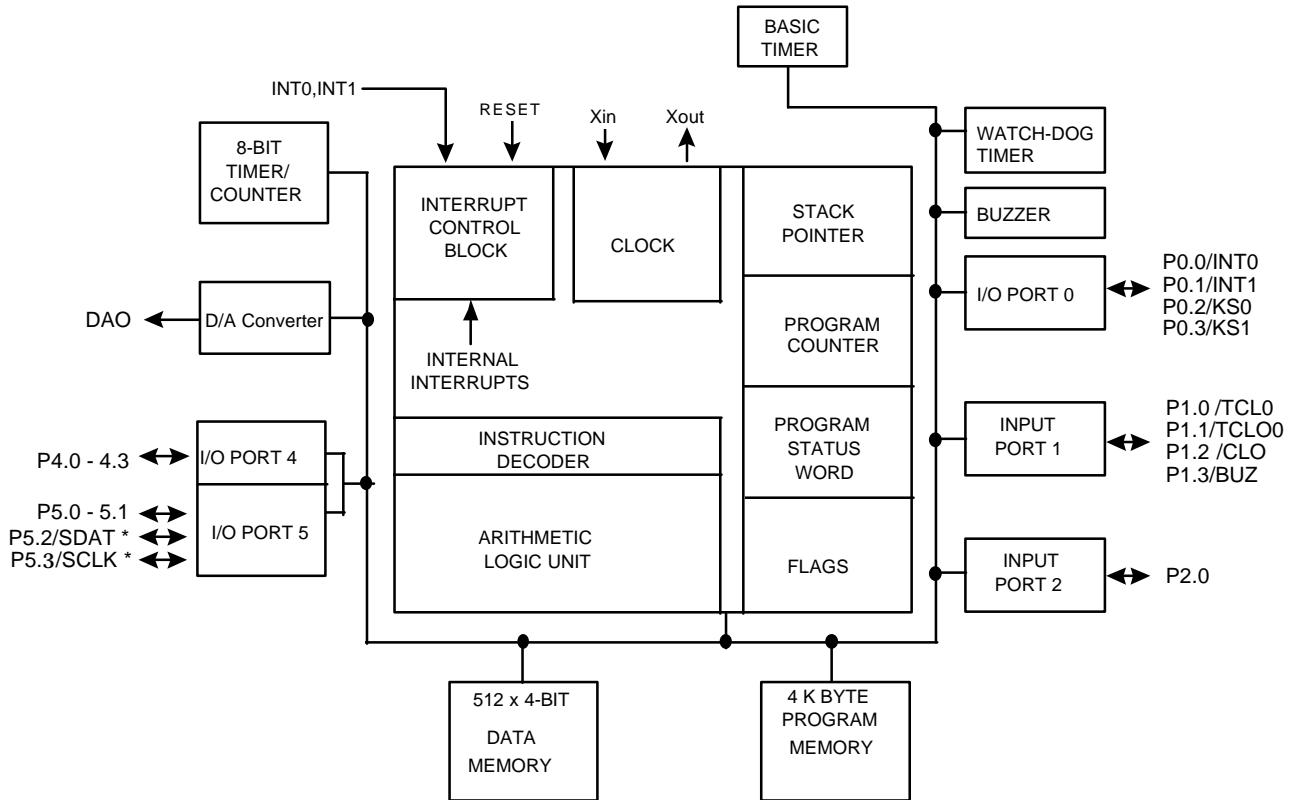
BASIC TIMER

INT0,INT1

RESET

Xin

Xout

8-BIT TIMER/ COUNTER

INTERRUPT CONTROL BLOCK

CLOCK

STACK POINTER

WATCH-DOG TIMER

BUZZER

I/O PORT 0

P0.0/INT0
P0.1/INT1
P0.2/KS0
P0.3/KS1

DAO

D/A Converter

PROGRAM COUNTER

INTERNAL INTERRUPTS

PROGRAM STATUS WORD

INPUT PORT 1

P1.0 /TCL0
P1.1/TCLO0
P1.2 /CLO
P1.3/BUZ

INSTRUCTION DECODER

P4.0 - 4.3

I/O PORT 4

P5.0 - 5.1
P5.2/SDAT *
P5.3/SCLK *

I/O PORT 5

ARITHMETIC LOGIC UNIT

FLAGS

INPUT PORT 2

P2.0

512 x 4-BIT DATA MEMORY

4 K BYTE PROGRAM MEMORY